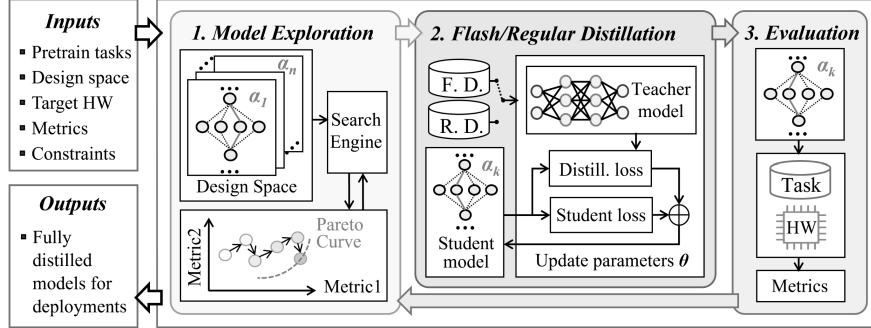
*Inputs*

- Pretrain tasks
- Design space
- Target HW
- Metrics
- Constraints

*Outputs*

- Fully distilled models for deployments

*1. Model Exploration*

$\alpha_n$

$\alpha_1$

Design Space

Search Engine

Pareto Curve

Metric2

Metric1

*2. Flash/Regular Distillation*

F. D.

R. D.

Teacher model

$\alpha_k$

Distill. loss

Student loss

Student model

Update parameters $\theta$

*3. Evaluation*

$\alpha_k$

Task

HW

Metrics